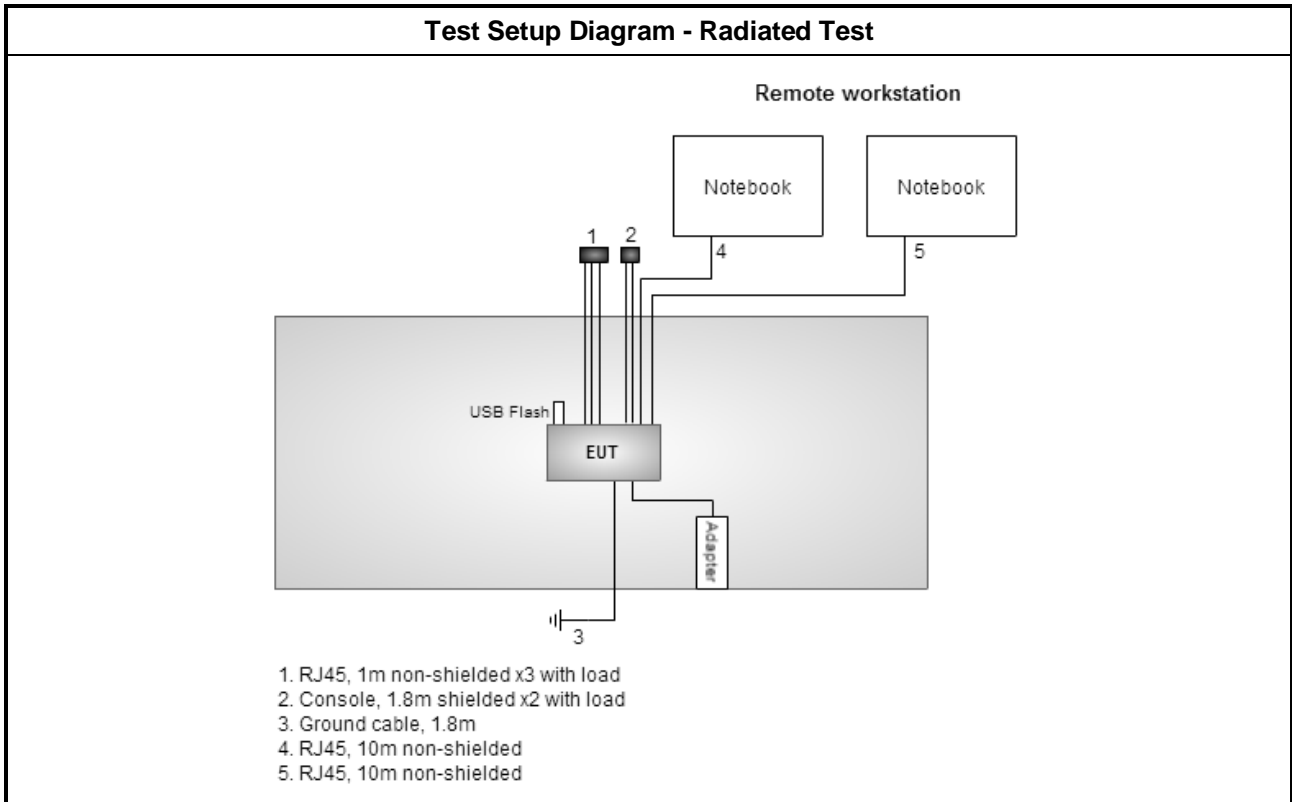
Test Setup Diagram - Radiated Test

Remote workstation

Notebook

Notebook

1

2

4

5

USB Flash

EUT

Adapter

3

1. RJ45, 1m non-shielded x3 with load
2. Console, 1.8m shielded x2 with load
3. Ground cable, 1.8m
4. RJ45, 10m non-shielded
5. RJ45, 10m non-shielded